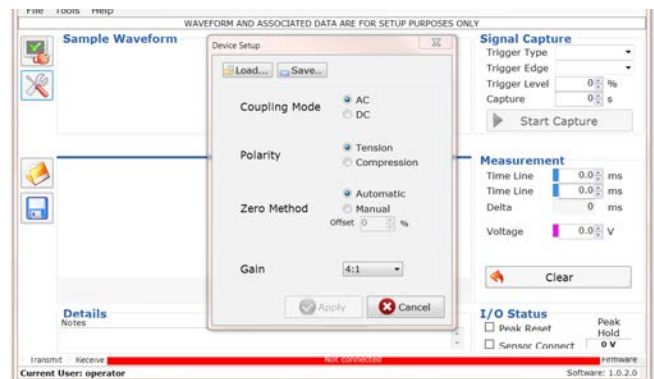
File Tools Help

WAVEFORM AND ASSOCIATED DATA ARE FOR SETUP PURPOSES ONLY

Sample Waveform

Device Setup

Load... Save...

Coupling Mode
AC
DC

Polarity
Tension
Compression

Zero Method
Automatic
Manual
Offset 0 %

Gain 4:1

Apply
Cancel

Signal Capture
Trigger Type
Trigger Edge
Trigger Level 0 %
Capture 0 s
Start Capture

Measurement
Time Line 0.0 ms
Time Line 0.0 ms
Delta 0 ms
Voltage 0.0 V

Clear

Details
Notes

I/O Status
Peak Reset
Sensor Connect
Peak Hold
0 V

Transmit Receive Not connected Firmware

Current User: operator

Software: 1.0.2.0